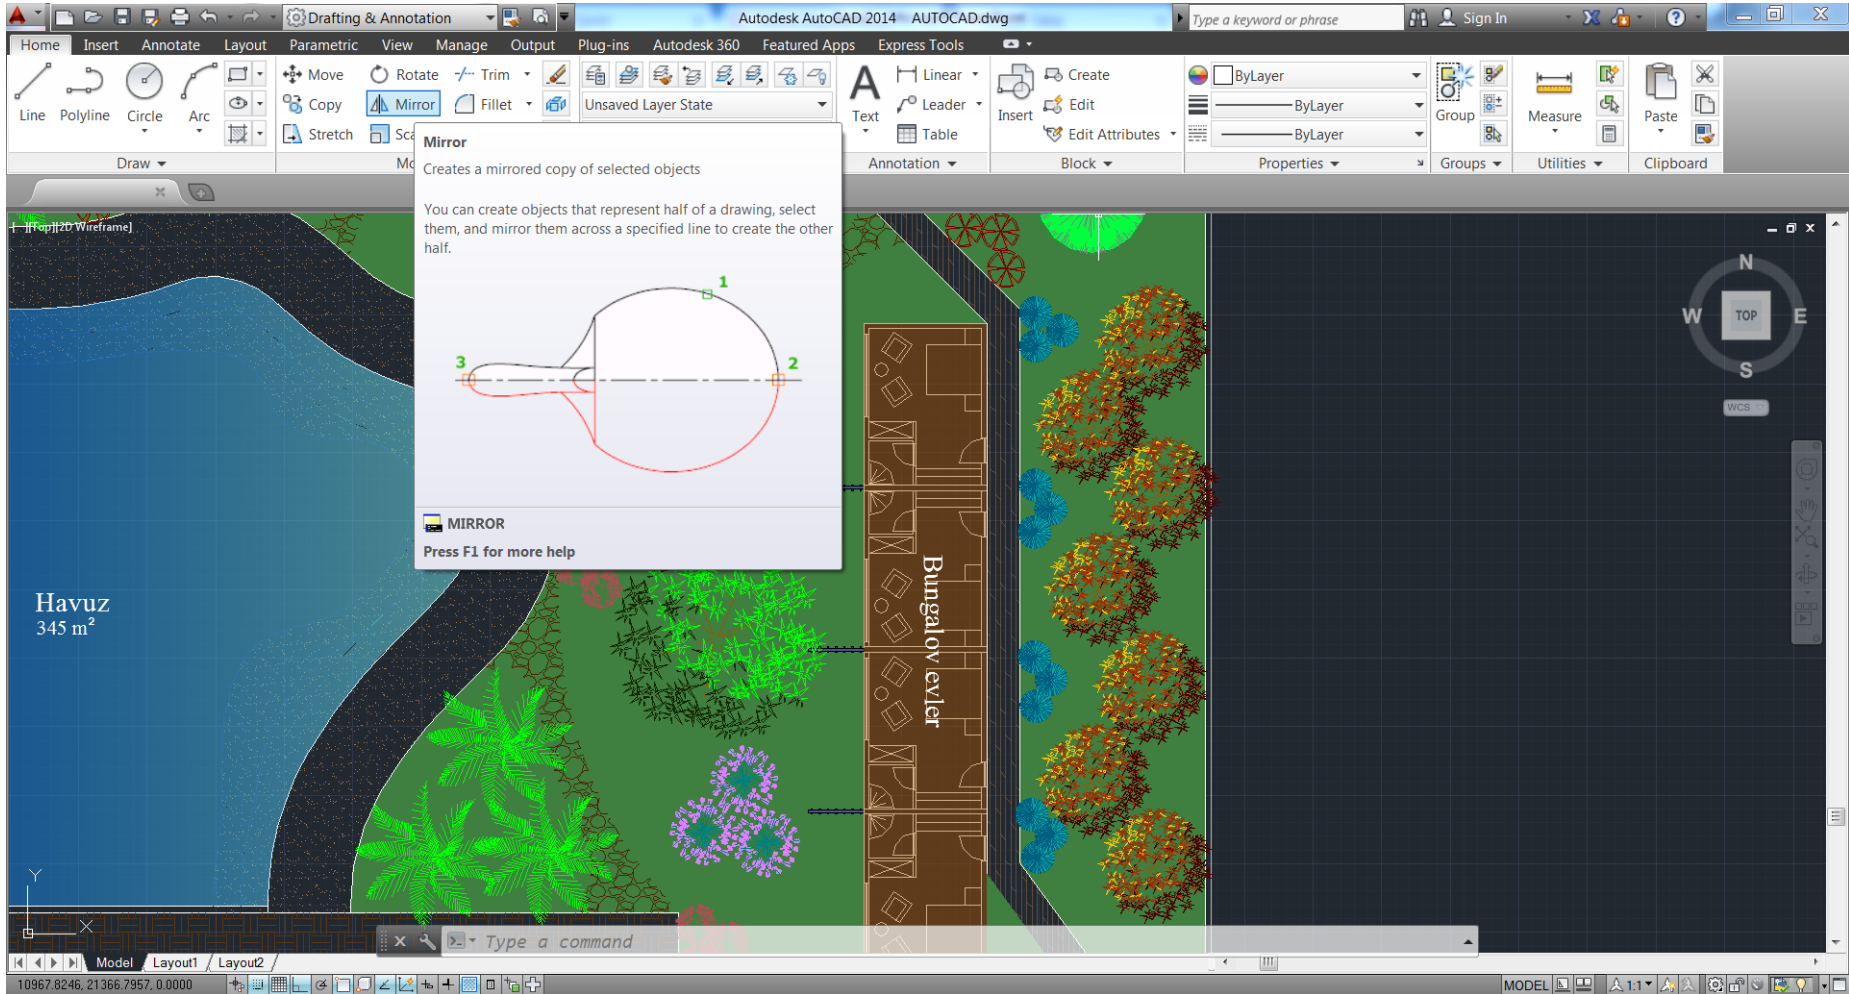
Drafting & Annotation
Autodesk AutoCAD 2014 AUTOCAD.dwg
Type a keyword or phrase
Sign In

Home Insert Annotate Layout Parametric View Manage Output Plug-ins Autodesk 360 Featured Apps Express Tools

Line Polyline Circle Arc
Draw
Move Rotate Trim
Copy Mirror Fillet
Stretch Sca
Mo
Unsaved Layer State
Text
Linear
Leader
Table
Annotation
Insert
Create
Edit
Edit Attributes
Block
ByLayer
ByLayer
ByLayer
Properties
Group
Groups
Measure
Utilities
Paste
Clipboard

Mirror
Creates a mirrored copy of selected objects

You can create objects that represent half of a drawing, select them, and mirror them across a specified line to create the other half.

1
2
3

MIRROR
Press F1 for more help

[-][Top][2D Wireframe]

N
W TOP E
S
WCS

Havuz
345 m$^2$

Bungalov evler

Y
X

Type a command

Model Layout1 Layout2

10967.8246, 21366.7957, 0.0000

MODEL 1:1